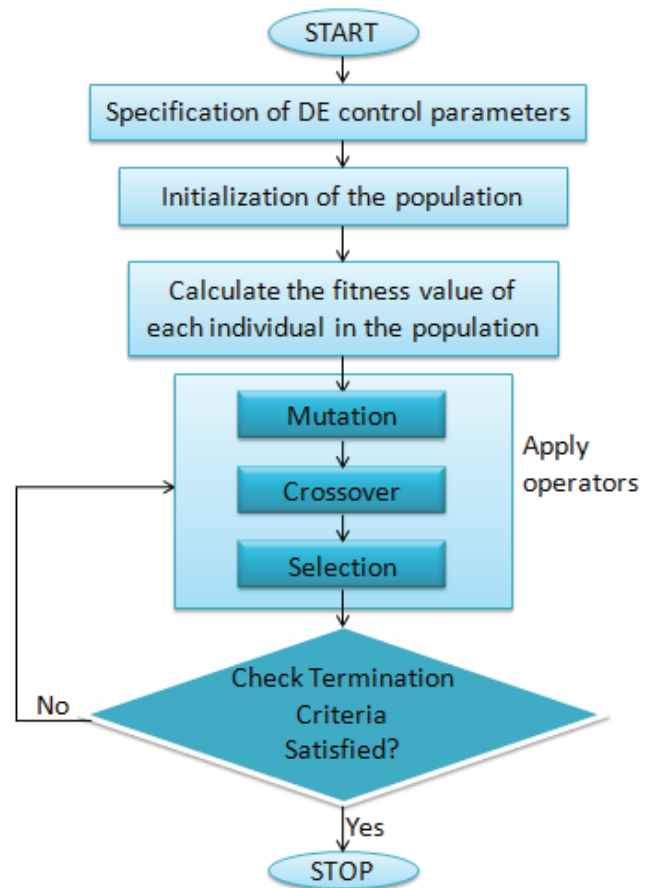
START

Specification of DE control parameters

Initialization of the population

Calculate the fitness value of each individual in the population

Mutation

Crossover

Selection

Apply operators

No

Check Termination Criteria Satisfied?

Yes

STOP